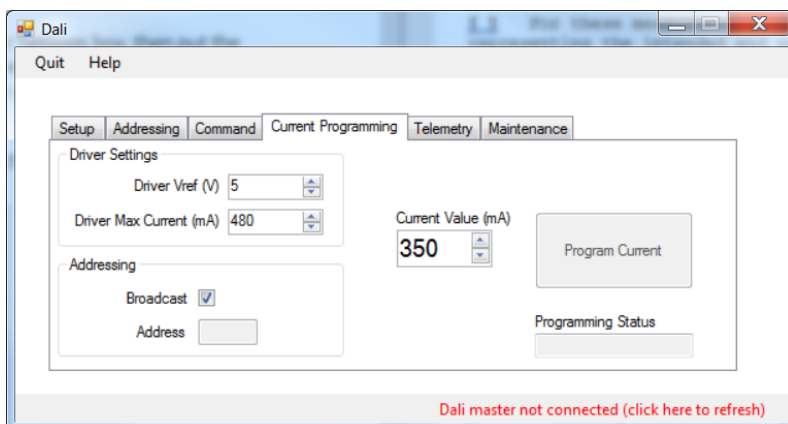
Dali

Quit Help

Setup Addressing Command Current Programming Telemetry Maintenance

Driver Settings

Driver Vref (V) 5

Driver Max Current (mA) 480

Current Value (mA)

350

Program Current

Addressing

Broadcast

Address

Programming Status

Dali master not connected (click here to refresh)